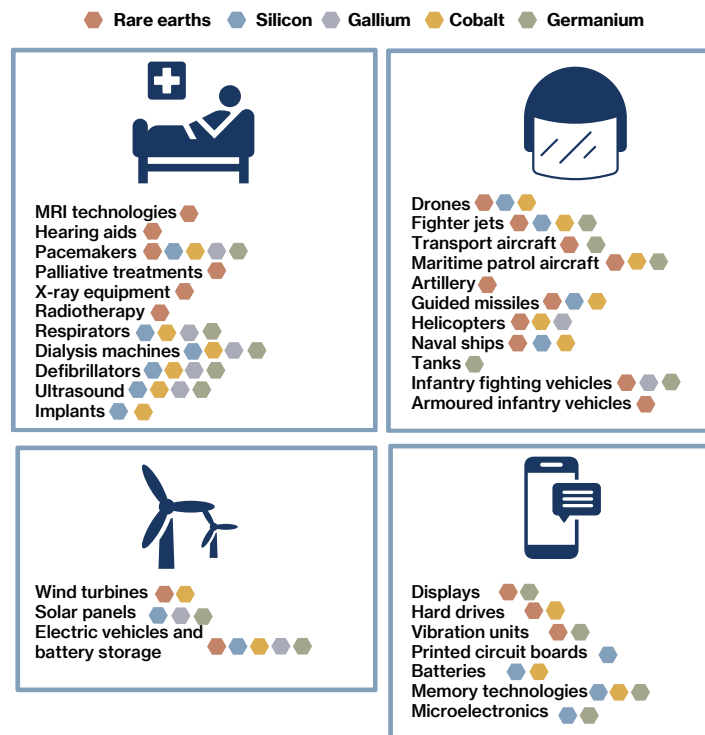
Rare earths Silicon Gallium Cobalt Germanium

MRI technologies
Hearing aids
Pacemakers
Palliative treatments
X-ray equipment
Radiotherapy
Respirators
Dialysis machines
Defibrillators
Ultrasound
Implants

Drones
Fighter jets
Transport aircraft
Maritime patrol aircraft
Artillery
Guided missiles
Helicopters
Naval ships
Tanks
Infantry fighting vehicles
Armoured infantry vehicles

Wind turbines
Solar panels
Electric vehicles and battery storage

Displays
Hard drives
Vibration units
Printed circuit boards
Batteries
Memory technologies
Microelectronics